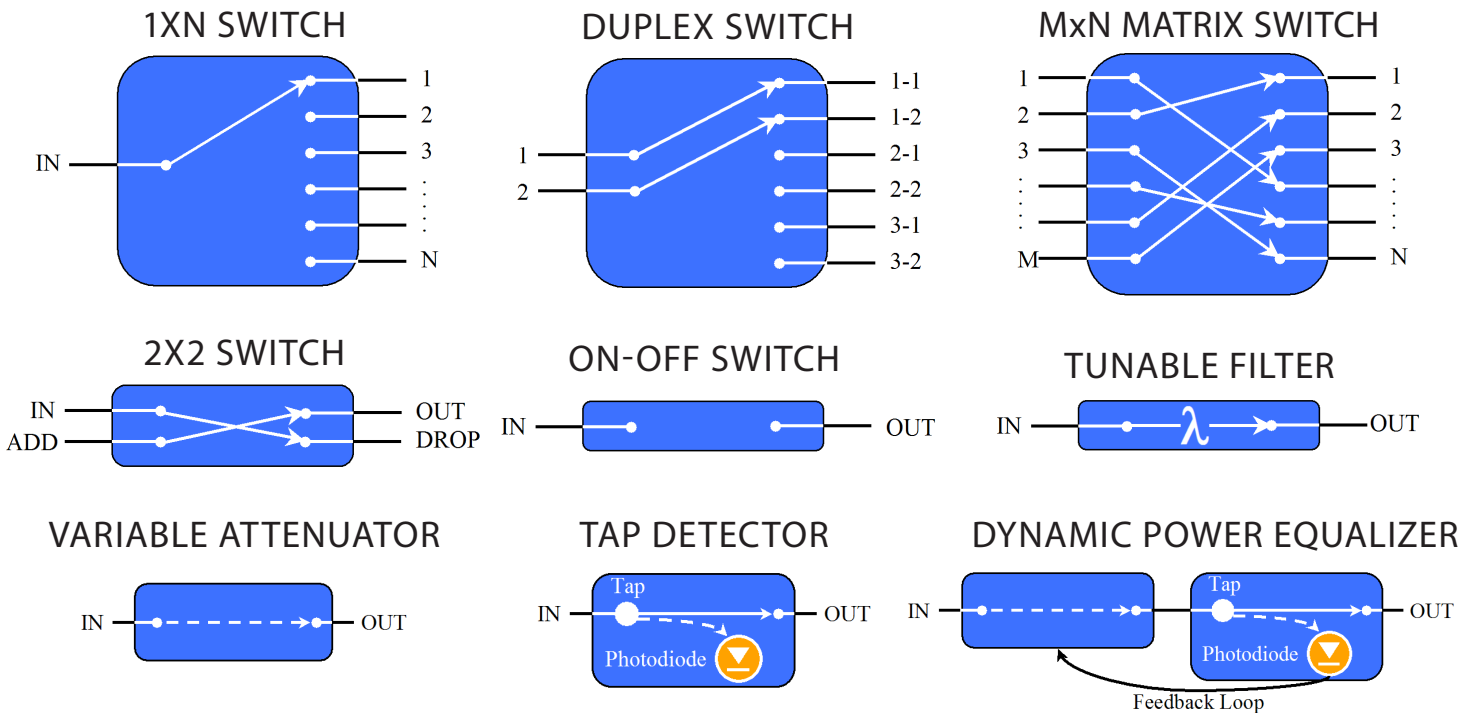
1XN SWITCH

IN

1
2
3
.
.
.
N

DUPLEX SWITCH

1
2

1-1
1-2
2-1
2-2
3-1
3-2

MxN MATRIX SWITCH

1
2
3
.
.
.
M

1
2
3
.
.
.
N

2X2 SWITCH

IN
ADD
OUT
DROP

ON-OFF SWITCH

IN
OUT

TUNABLE FILTER

IN
$\lambda$
OUT

VARIABLE ATTENUATOR

IN
OUT

TAP DETECTOR

Tap
IN
OUT
Photodiode

DYNAMIC POWER EQUALIZER

IN
Tap
OUT
Photodiode
Feedback Loop